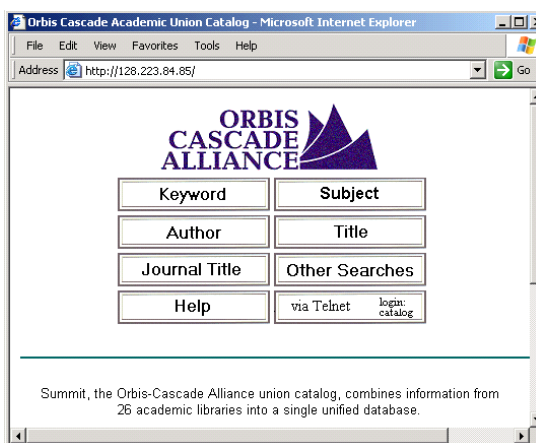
Orbis Cascade Academic Union Catalog - Microsoft Internet Explorer

File Edit View Favorites Tools Help

Address http://128.223.84.85/

Go

ORBIS CASCADE ALLIANCE

| Keyword | Subject |
|---|---|
| Author | Title |
| Journal Title | Other Searches |
| Help | via Telnet login: catalog |

Summit, the Orbis-Cascade Alliance union catalog, combines information from 26 academic libraries into a single unified database.